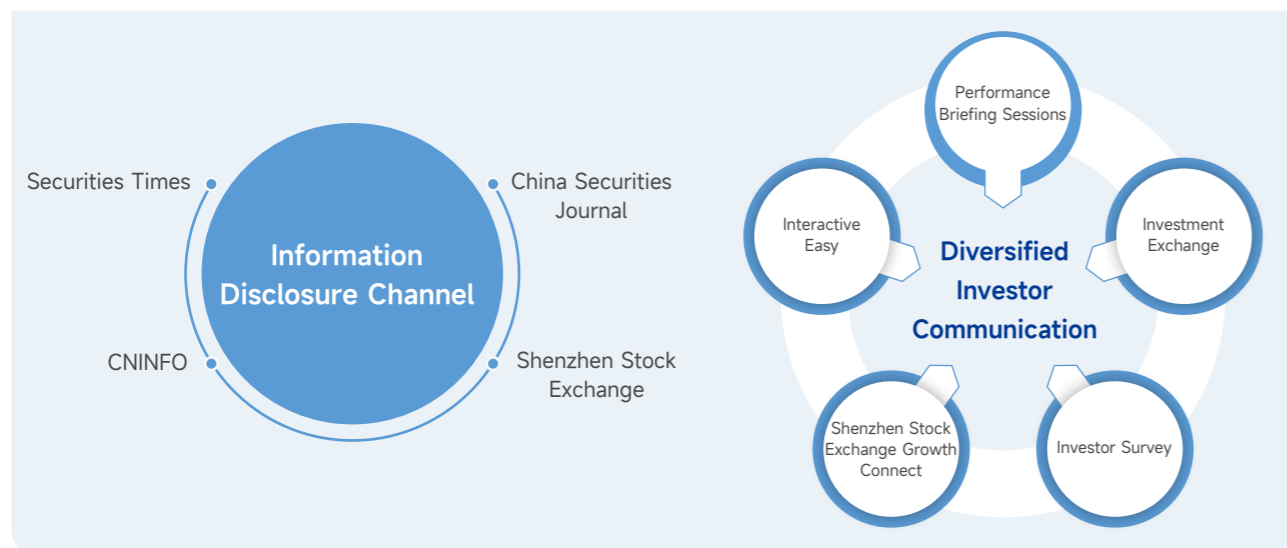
Securities Times

China Securities Journal

Information Disclosure Channel

CNINFO

Shenzhen Stock Exchange

Performance Briefing Sessions

Interactive Easy

Investment Exchange

Diversified Investor Communication

Shenzhen Stock Exchange Growth Connect

Investor Survey